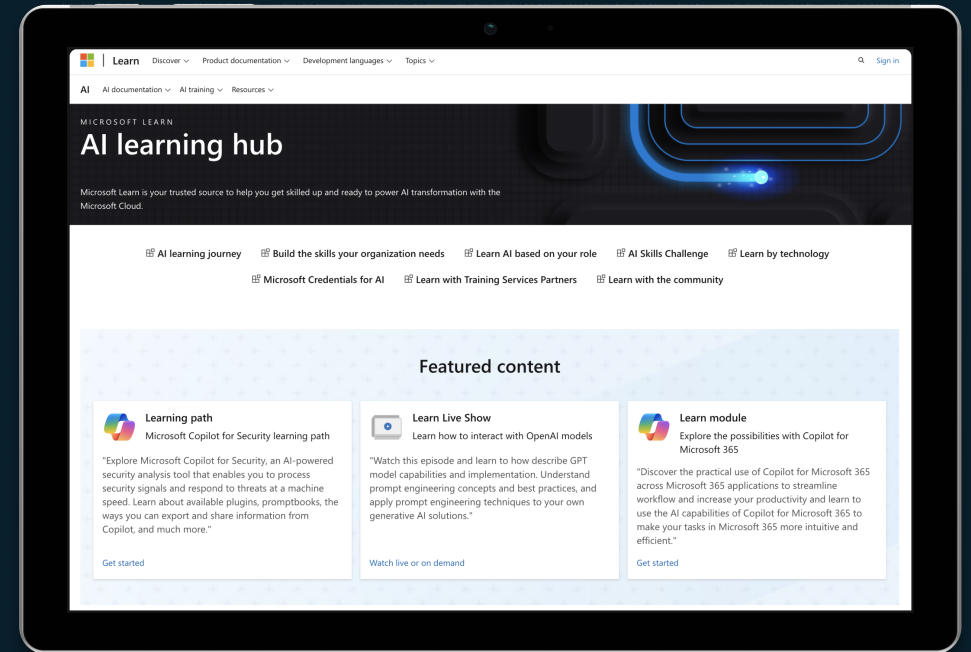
Learn Discover Product documentation Development languages Topics Sign in

AI AI documentation AI training Resources

MICROSOFT LEARN

AI learning hub

Microsoft Learn is your trusted source to help you get skilled up and ready to power AI transformation with the Microsoft Cloud.

AI learning journey Build the skills your organization needs Learn AI based on your role AI Skills Challenge Learn by technology Microsoft Credentials for AI Learn with Training Services Partners Learn with the community

Featured content

Learning path
Microsoft Copilot for Security learning path

"Explore Microsoft Copilot for Security, an AI-powered security analysis tool that enables you to process security signals and respond to threats at a machine speed. Learn about available plugins, promptbooks, the ways you can export and share information from Copilot, and much more."

Get started

Learn Live Show
Learn how to interact with OpenAI models

"Watch this episode and learn to how describe GPT model capabilities and implementation. Understand prompt engineering concepts and best practices, and apply prompt engineering techniques to your own generative AI solutions."

Watch live or on demand

Learn module
Explore the possibilities with Copilot for Microsoft 365

"Discover the practical use of Copilot for Microsoft 365 across Microsoft 365 applications to streamline workflow and increase your productivity and learn to use the AI capabilities of Copilot for Microsoft 365 to make your tasks in Microsoft 365 more intuitive and efficient."

Get started